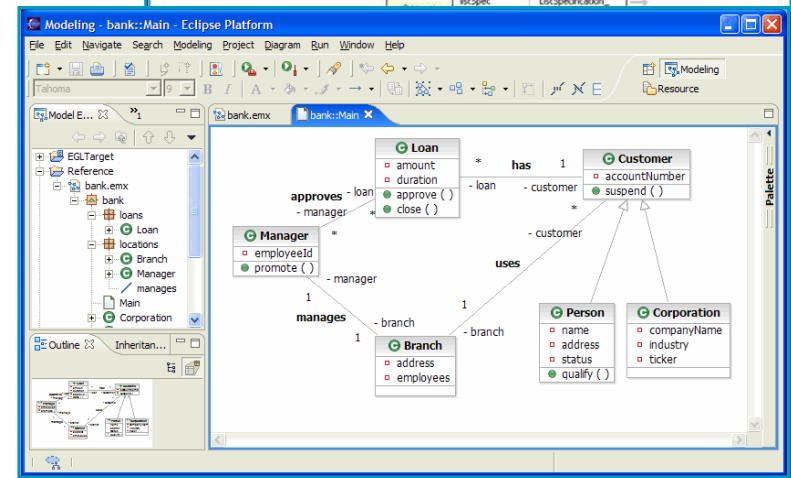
Modeling - bank::Main - Eclipse Platform

File Edit Navigate Search Modeling Project Diagram Run Window Help

Tahoma 9 B I A

Modeling
Resource

Model E... »1

EGLTarget
Reference
bank.emx
bank
loans
Loan
locations
Branch
Manager
manages
Main
Corporation

Outline Inheritan...

bank.emx bank::Main

Palette

Loan
amount
duration
approve ( )
close ( )

Customer
accountNumber
suspend ( )

Manager
employeeId
promote ( )

Branch
address
employees

Person
name
address
status
qualify ( )

Corporation
companyName
industry
ticker

has
* 1
- loan - customer
approves - loan
- manager *
*
- customer
uses
- manager
1
manages - branch
1
1 - branch
*